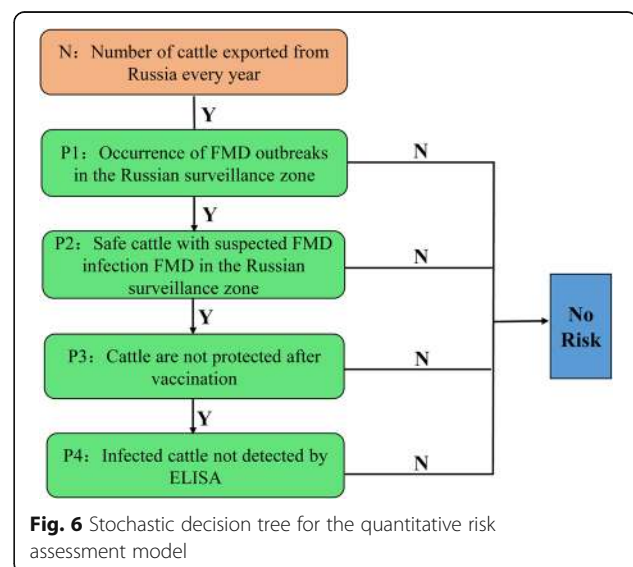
N：Number of cattle exported from Russia every year

Y

P1：Occurrence of FMD outbreaks in the Russian surveillance zone

N

Y

P2：Safe cattle with suspected FMD infection FMD in the Russian surveillance zone

N

Y

P3：Cattle are not protected after vaccination

N

Y

P4：Infected cattle not detected by ELISA

N

No Risk

**Fig. 6** Stochastic decision tree for the quantitative risk assessment model